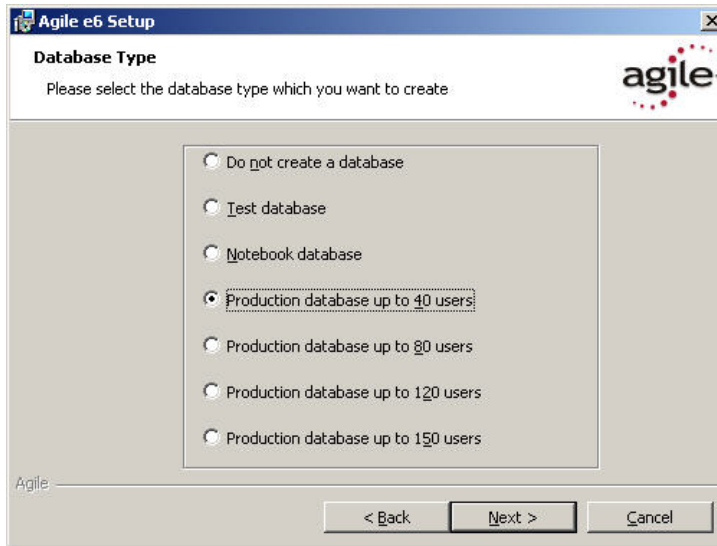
Agile e6 Setup

Database Type

Please select the database type which you want to create

agile

Do not create a database

Test database

Notebook database

Production database up to 40 users

Production database up to 80 users

Production database up to 120 users

Production database up to 150 users

Agile

< Back

Next >

Cancel